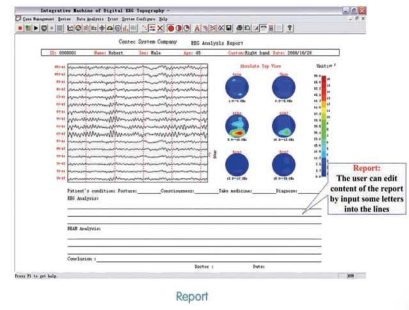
Integrative Machine of Digital EEG Topography

Case Management System Data Analysis Print System Configure Help

Center: System Company EEG Analysis Report

ID: 0000001 Name: Robert Sex: Male Age: 45 Custom: Right hand Date: 2008/10/28

Absolute Top View

Unit: uV

Patient's condition: Posture: ______ Consciousness: ______ Take medicine: ______ Diagnose: ______

EEG Analysis:

BEAM Analysis:

Conclusion:

Doctor: Date:

Report:
The user can edit content of the report by input some letters into the lines

Press F1 to get help

Report